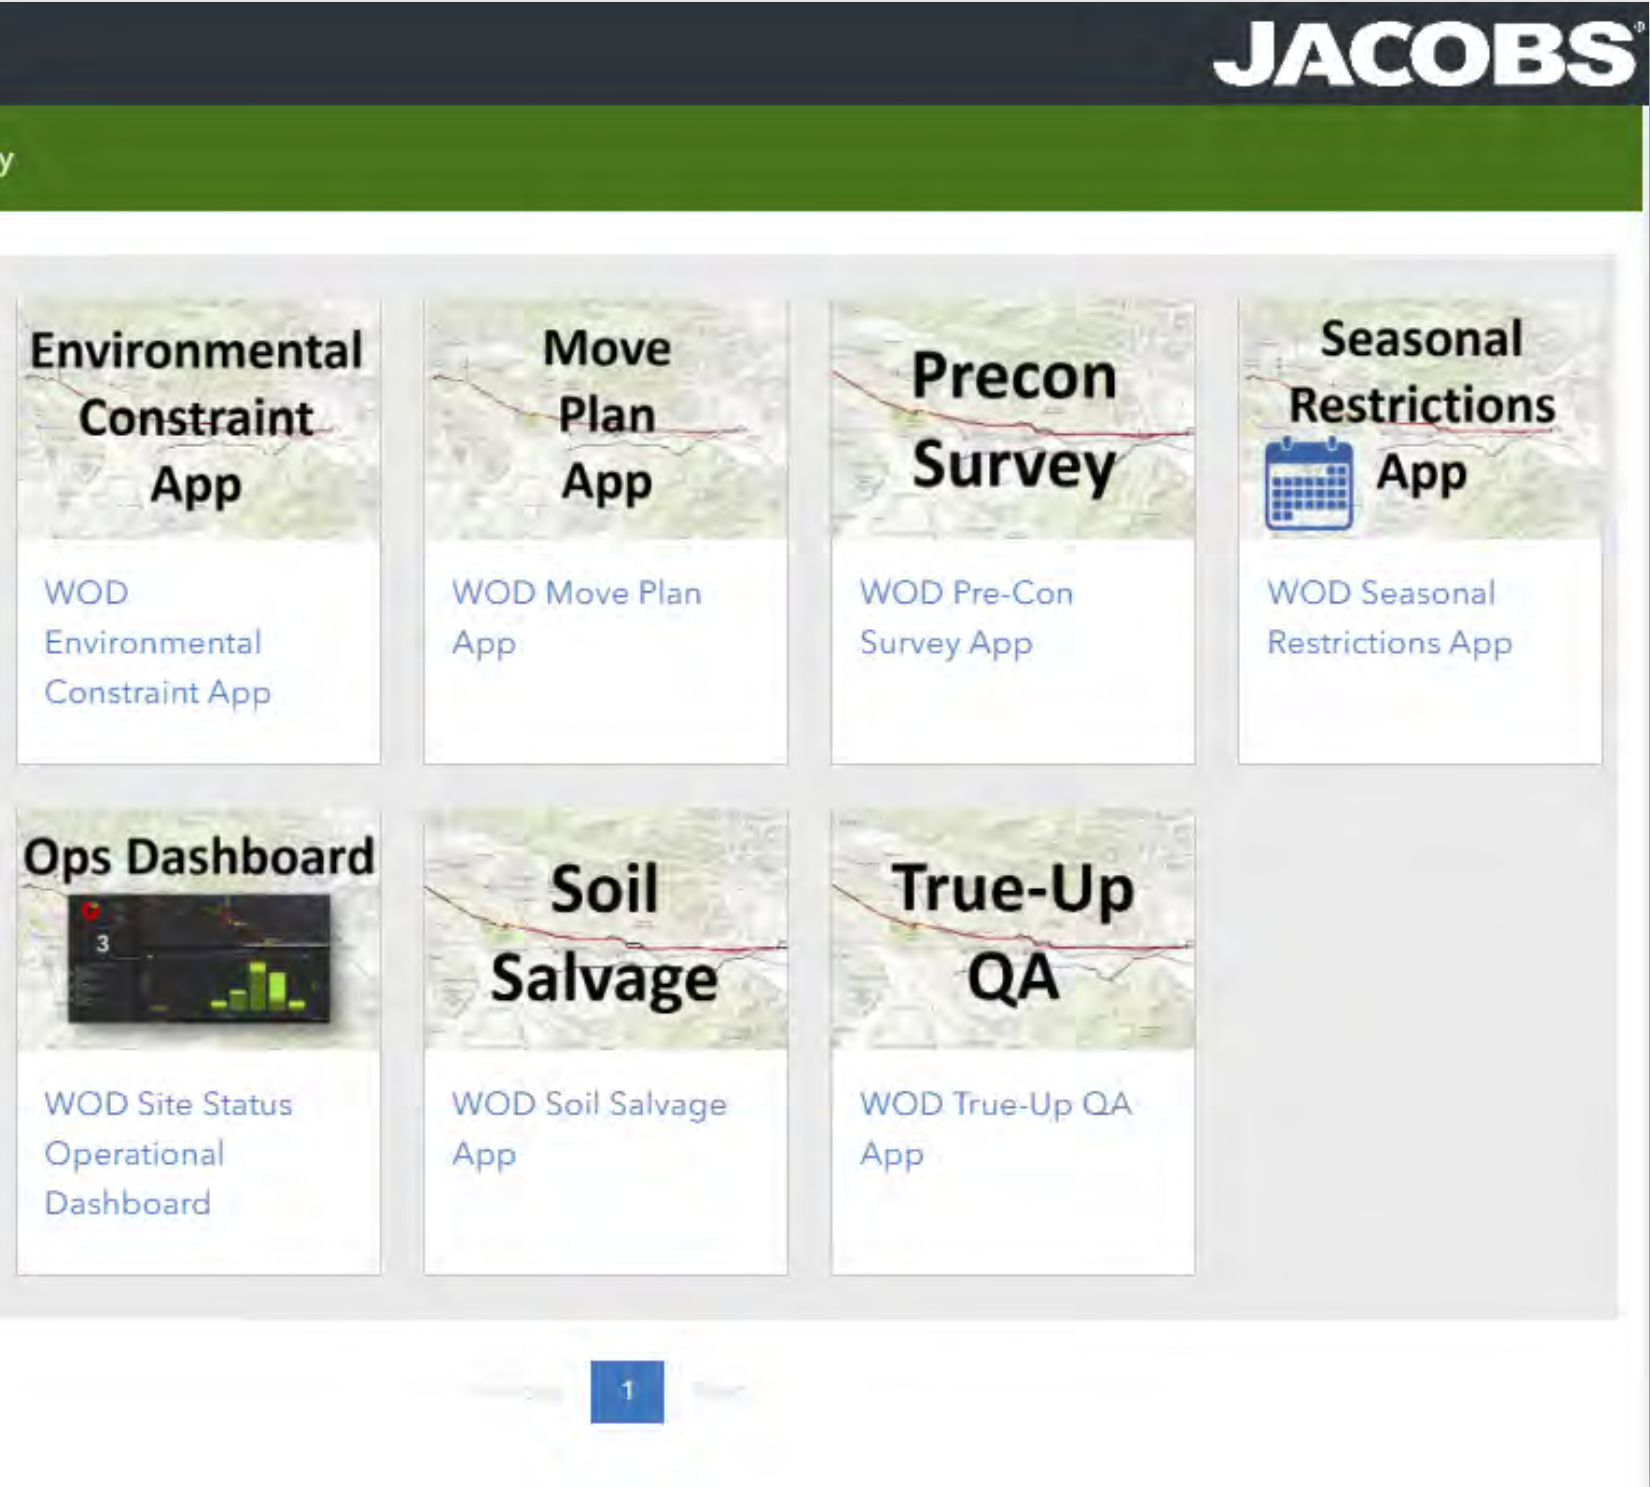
JACOBS

y

Environmental Constraint App

WOD Environmental Constraint App

Move Plan App

WOD Move Plan App

Precon Survey

WOD Pre-Con Survey App

Seasonal Restrictions App

WOD Seasonal Restrictions App

Ops Dashboard

3

WOD Site Status Operational Dashboard

Soil Salvage

WOD Soil Salvage App

True-Up QA

WOD True-Up QA App

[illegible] 1 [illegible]